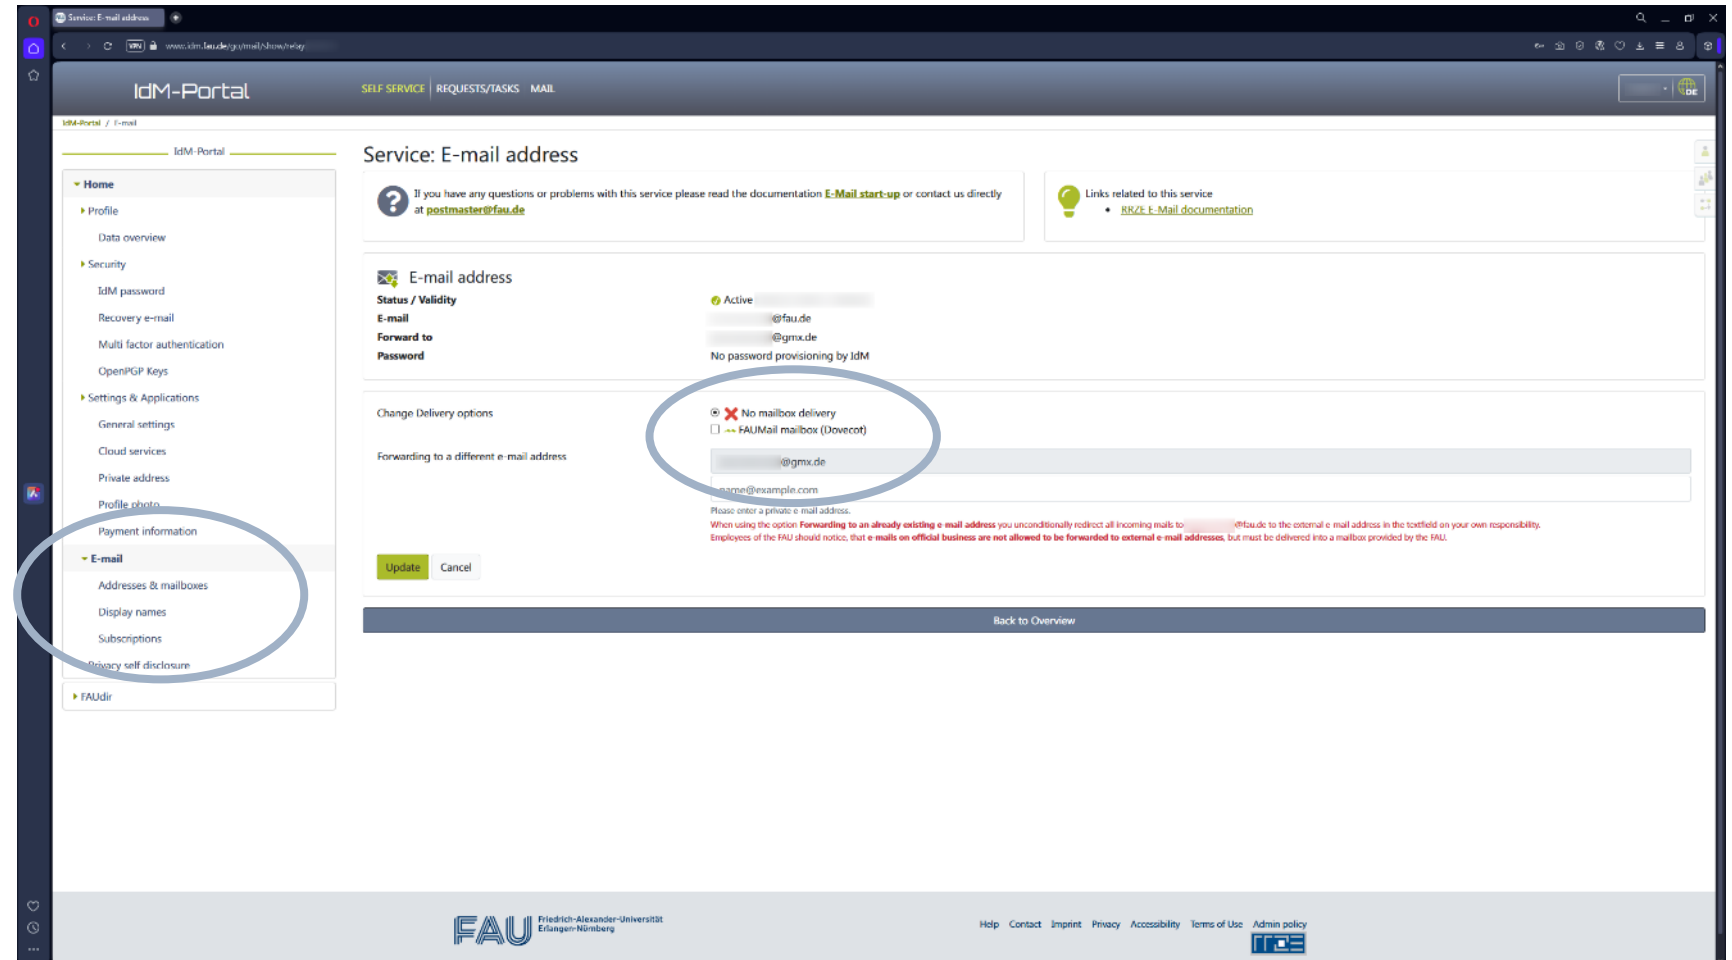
Service: E-mail address

www.idm.fau.de/go/mail/show/relay

IdM-Portal

SELF SERVICE | REQUESTS/TASKS MAIL

IdM-Portal / E-mail

IdM-Portal

Home
Profile
Data overview
Security
IdM password
Recovery e-mail
Multi factor authentication
OpenPGP Keys
Settings & Applications
General settings
Cloud services
Private address
Profile photo
Payment information
E-mail
Addresses & mailboxes
Display names
Subscriptions
Privacy self disclosure
FAUdir

Service: E-mail address

If you have any questions or problems with this service please read the documentation E-Mail start-up or contact us directly at postmaster@fau.de

Links related to this service
• RRZE E-Mail documentation

E-mail address

| Status / Validity | Active |
|---|---|
| E-mail | @fau.de |
| Forward to | @gmx.de |
| Password | No password provisioning by IdM |

Change Delivery options
No mailbox delivery
FAUMail mailbox (Dovecot)

Forwarding to a different e-mail address
@gmx.de
name@example.com
Please enter a private e mail address.
When using the option Forwarding to an already existing e mail address you unconditionally redirect all incoming mails to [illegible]@fau.de to the external e mail address in the textfield on your own responsibility.
Employees of the FAU should notice, that e mails on official business are not allowed to be forwarded to external e-mail addresses, but must be delivered into a mailbox provided by the FAU.

Update Cancel

Back to Overview

FAU Friedrich-Alexander-Universität Erlangen-Nürnberg

Help Contact Imprint Privacy Accessibility Terms of Use Admin policy